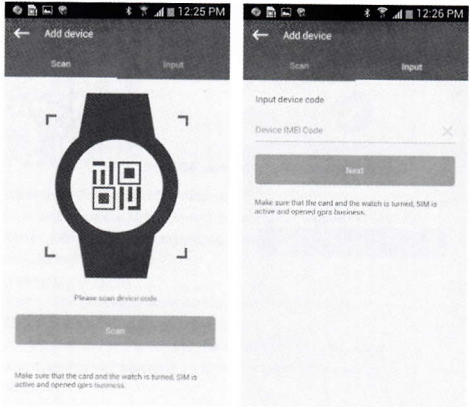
12:25 PM

Add device

Scan

Input

Please scan device code

Scan

Make sure that the card and the watch is turned, SIM is active and opened gprs business.

12:26 PM

Add device

Scan

Input

Input device code

Device IMEI Code

Next

Make sure that the card and the watch is turned, SIM is active and opened gprs business.